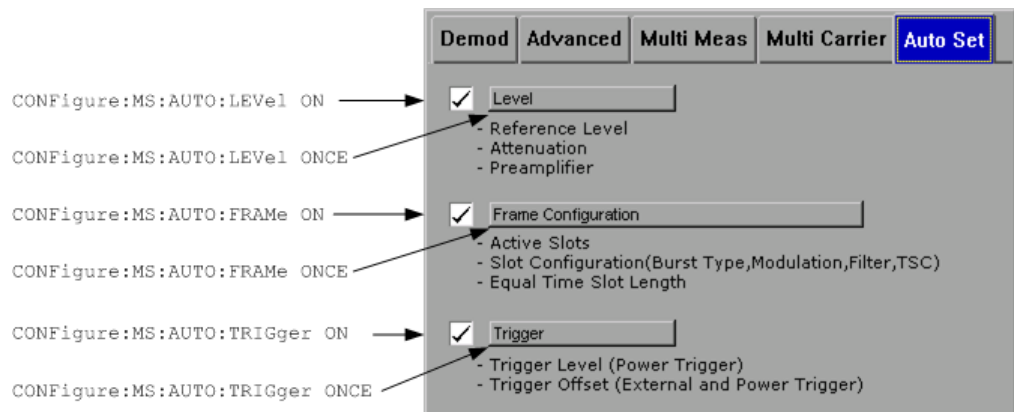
Demod | Advanced | Multi Meas | Multi Carrier | Auto Set

CONFigure:MS:AUTO:LEVel ON
CONFigure:MS:AUTO:LEVel ONCE

✓ Level
- Reference Level
- Attenuation
- Preamplifier

CONFigure:MS:AUTO:FRAMe ON
CONFigure:MS:AUTO:FRAMe ONCE

✓ Frame Configuration
- Active Slots
- Slot Configuration(Burst Type,Modulation,Filter,TSC)
- Equal Time Slot Length

CONFigure:MS:AUTO:TRIGger ON
CONFigure:MS:AUTO:TRIGger ONCE

✓ Trigger
- Trigger Level (Power Trigger)
- Trigger Offset (External and Power Trigger)